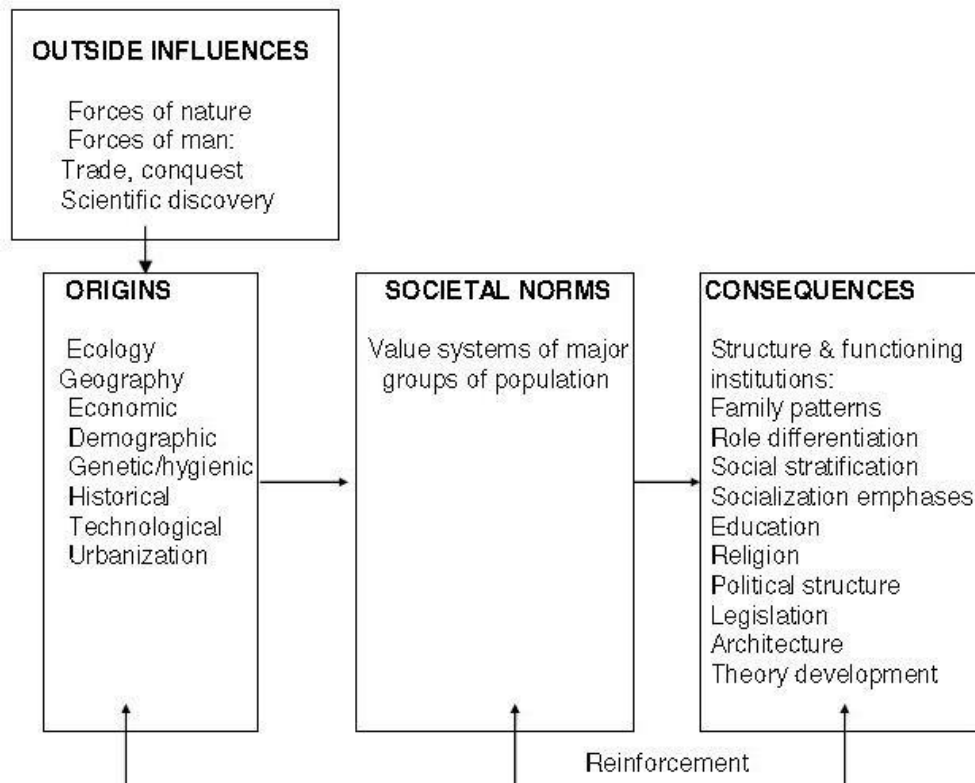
OUTSIDE INFLUENCES

Forces of nature
Forces of man:
Trade, conquest
Scientific discovery

ORIGINS

Ecology
Geography
Economic
Demographic
Genetic/hygienic
Historical
Technological
Urbanization

SOCIETAL NORMS

Value systems of major groups of population

CONSEQUENCES

Structure & functioning institutions:
Family patterns
Role differentiation
Social stratification
Socialization emphases
Education
Religion
Political structure
Legislation
Architecture
Theory development

Reinforcement